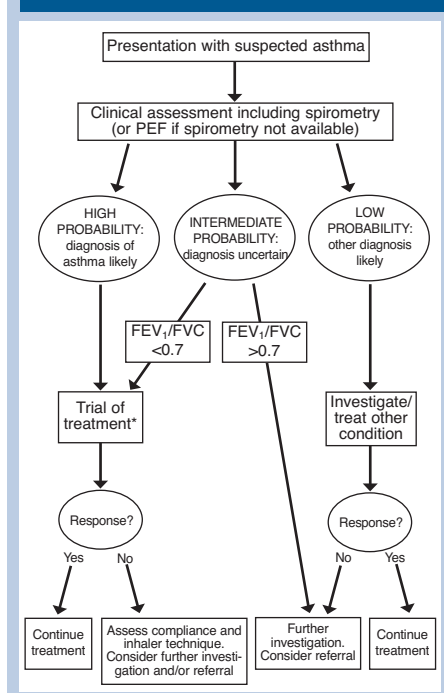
Presentation with suspected asthma

Clinical assessment including spirometry (or PEF if spirometry not available)

HIGH PROBABILITY: diagnosis of asthma likely

INTERMEDIATE PROBABILITY: diagnosis uncertain

LOW PROBABILITY: other diagnosis likely

$FEV_1/FVC$ <0.7

$FEV_1/FVC$ >0.7

Trial of treatment*

Investigate/ treat other condition

Response?

Yes

No

Response?

No

Yes

Continue treatment

Assess compliance and inhaler technique. Consider further investigation and/or referral

Further investigation. Consider referral

Continue treatment